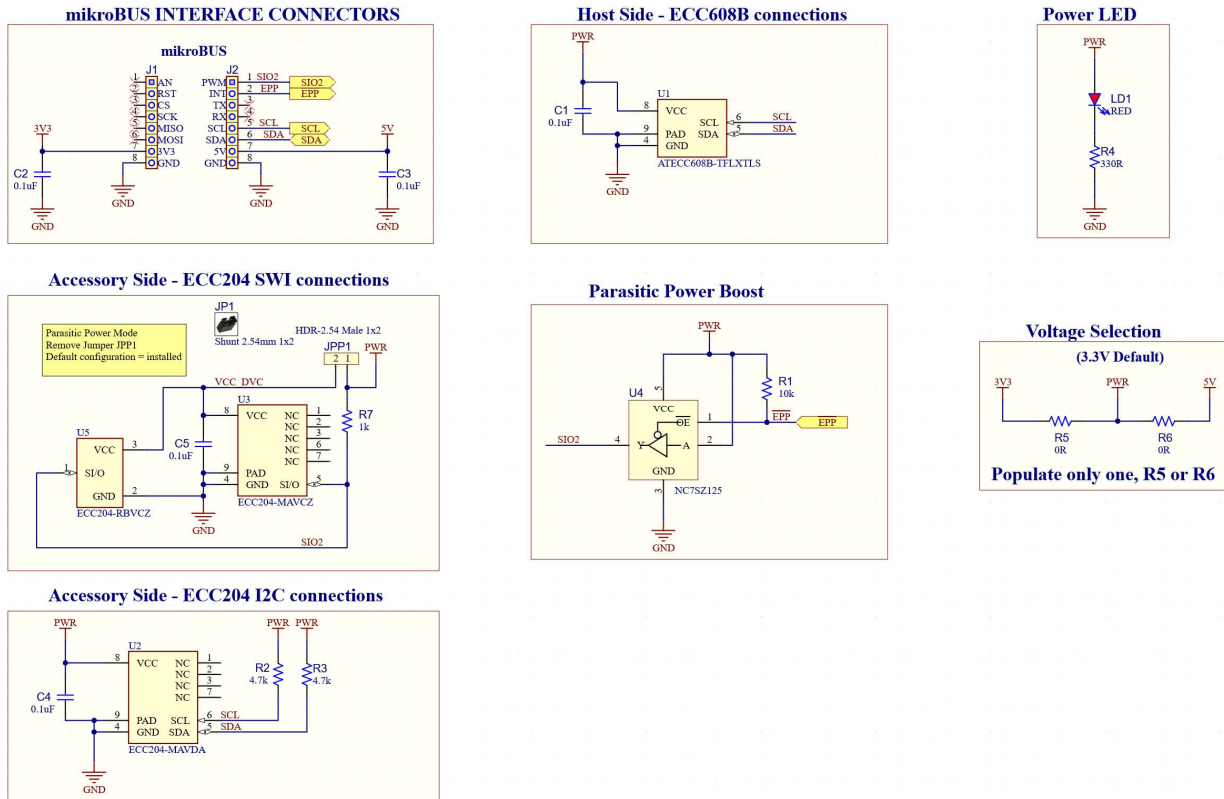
mikroBUS INTERFACE CONNECTORS

mikroBUS

J1
1 AN
2 RST
3 CS
4 SCK
5 MISO
6 MOSI
7 3V3
8 GND

J2
PWM 1 SIO2
INT 2 EPP
TX 3
RX 4
SCL 5 SCL
SDA 6 SDA
5V 7
GND 8

SIO2
EPP
SCL
SDA

3V3
C2
0.1uF
GND
GND
GND
5V
C3
0.1uF
GND

Host Side - ECC608B connections

PWR
C1
0.1uF
U1
8 VCC
9 PAD
4 GND
SCL 6
SDA 5
SCL
SDA
ATECC608B-TFLXTLS
GND

Power LED

PWR
LD1
RED
R4
330R
GND

Accessory Side - ECC204 SWI connections

Parasitic Power Mode
Remove Jumper JPP1
Default configuration = installed

JP1
Shunt 2.54mm 1x2
HDR-2.54 Male 1x2
JPP1
2 1
PWR
VCC_DVC
U3
8 VCC
NC 1
NC 2
NC 3
NC 6
NC 7
9 PAD
4 GND
SI/O 5
R7
1k
C5
0.1uF
GND
ECC204-MAVCZ
U5
VCC 3
1 SI/O
GND 2
ECC204-RBVCZ
SIO2

Parasitic Power Boost

PWR
R1
10k
U4
5
VCC
$\overline{OE}$ 1
$\overline{EPP}$
EPP
SIO2
4 Y
A 2
GND
3
NC7SZ125
GND

Voltage Selection
(3.3V Default)
3V3
PWR
5V
R5
0R
R6
0R
Populate only one, R5 or R6

Accessory Side - ECC204 I2C connections

PWR
U2
8 VCC
NC 1
NC 2
NC 3
NC 7
9 PAD
4 GND
SCL 6 SCL
SDA 5 SDA
C4
0.1uF
ECC204-MAVDA
GND
PWR
PWR
R2
4.7k
R3
4.7k